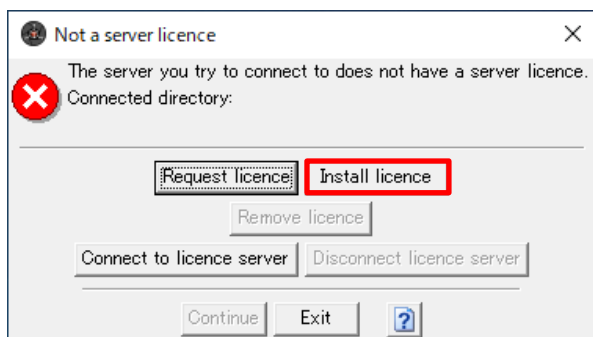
Not a server licence

The server you try to connect to does not have a server licence.
Connected directory:

Request licence
Install licence
Remove licence
Connect to licence server
Disconnect licence server
Continue
Exit
?